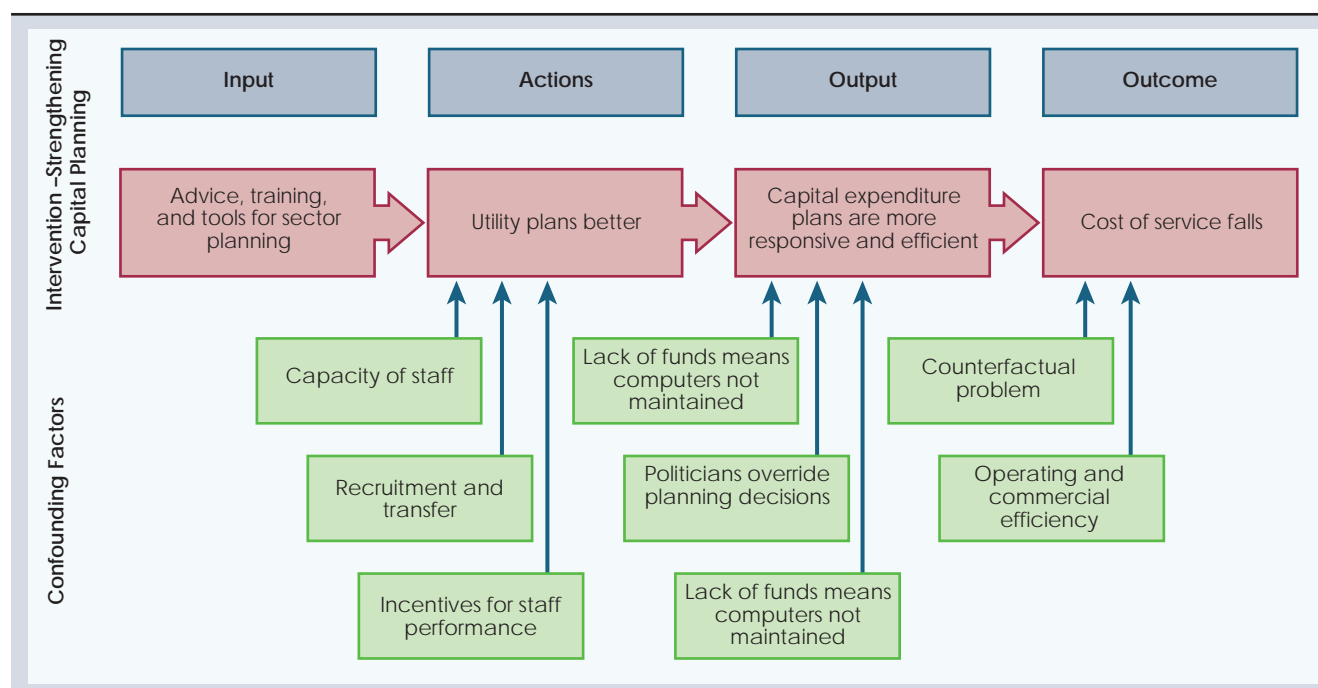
Intervention –Strengthening Capital Planning

Input

Actions

Output

Outcome

Advice, training, and tools for sector planning

Utility plans better

Capital expenditure plans are more responsive and efficient

Cost of service falls

Confounding Factors

Capacity of staff

Recruitment and transfer

Incentives for staff performance

Lack of funds means computers not maintained

Politicians override planning decisions

Lack of funds means computers not maintained

Counterfactual problem

Operating and commercial efficiency